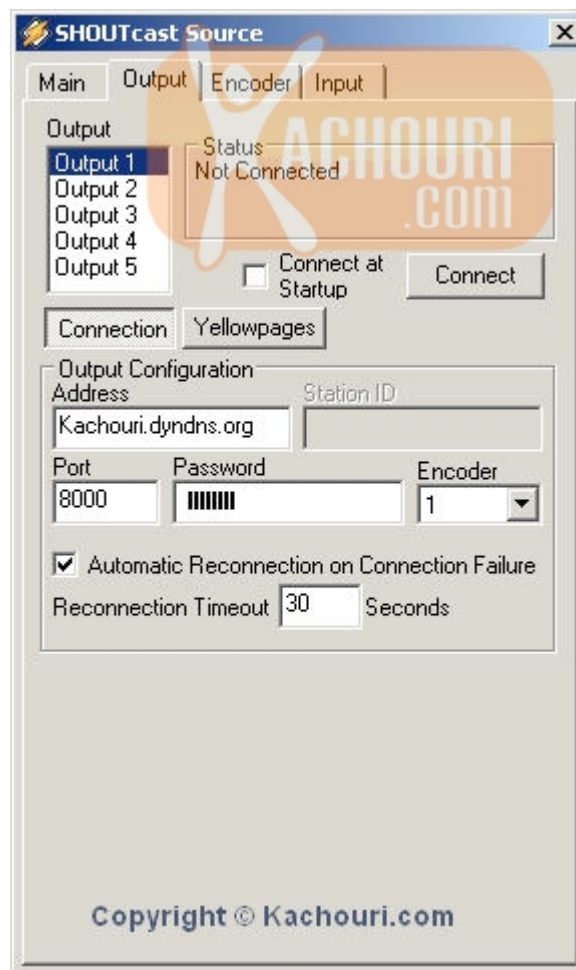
SHOUTcast Source

×

Main Output Encoder Input

Output

Output 1
Output 2
Output 3
Output 4
Output 5

Status
Not Connected

KACHOURI .COM

Connect at Startup

Connect

Connection Yellowpages

Output Configuration

Address
Kachouri.dyndns.org

Station ID

Port
8000

Password
IIIIIIII

Encoder
1

Automatic Reconnection on Connection Failure

Reconnection Timeout 30 Seconds

Copyright © Kachouri.com